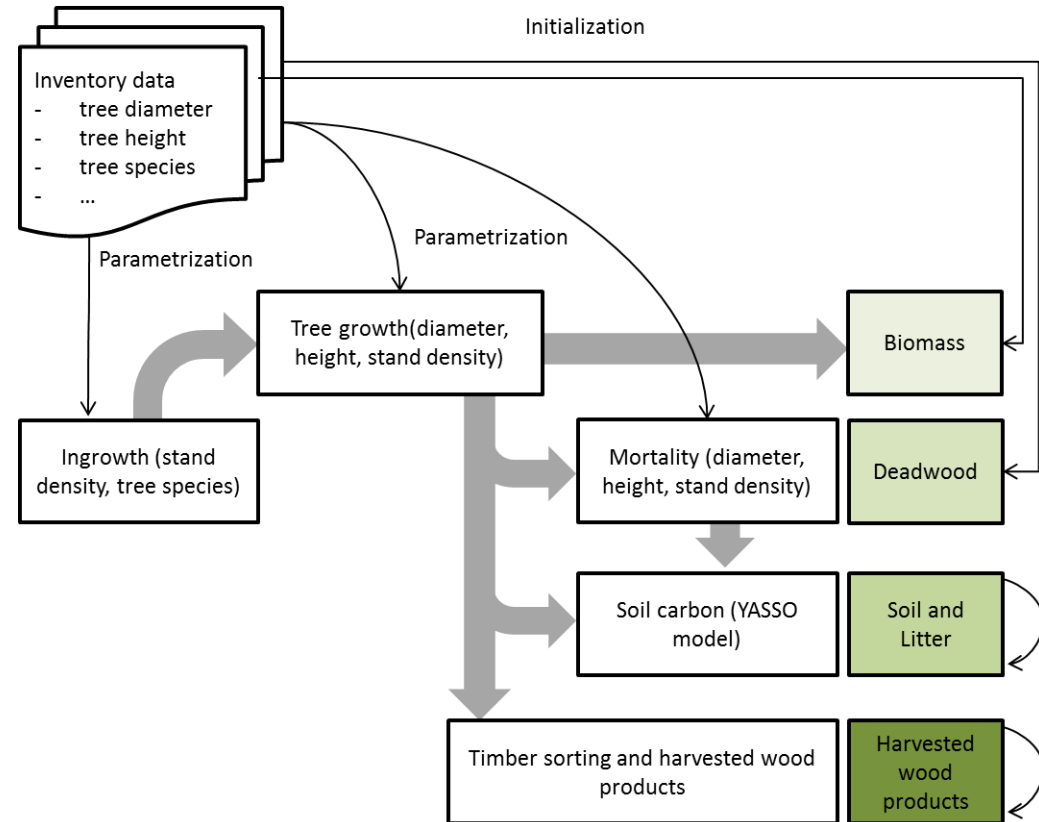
Initialization

Inventory data
- tree diameter
- tree height
- tree species
- ...

Parametrization

Parametrization

Tree growth(diameter, height, stand density)

Biomass

Ingrowth (stand density, tree species)

Mortality (diameter, height, stand density)

Deadwood

Soil carbon (YASSO model)

Soil and Litter

Timber sorting and harvested wood products

Harvested wood products